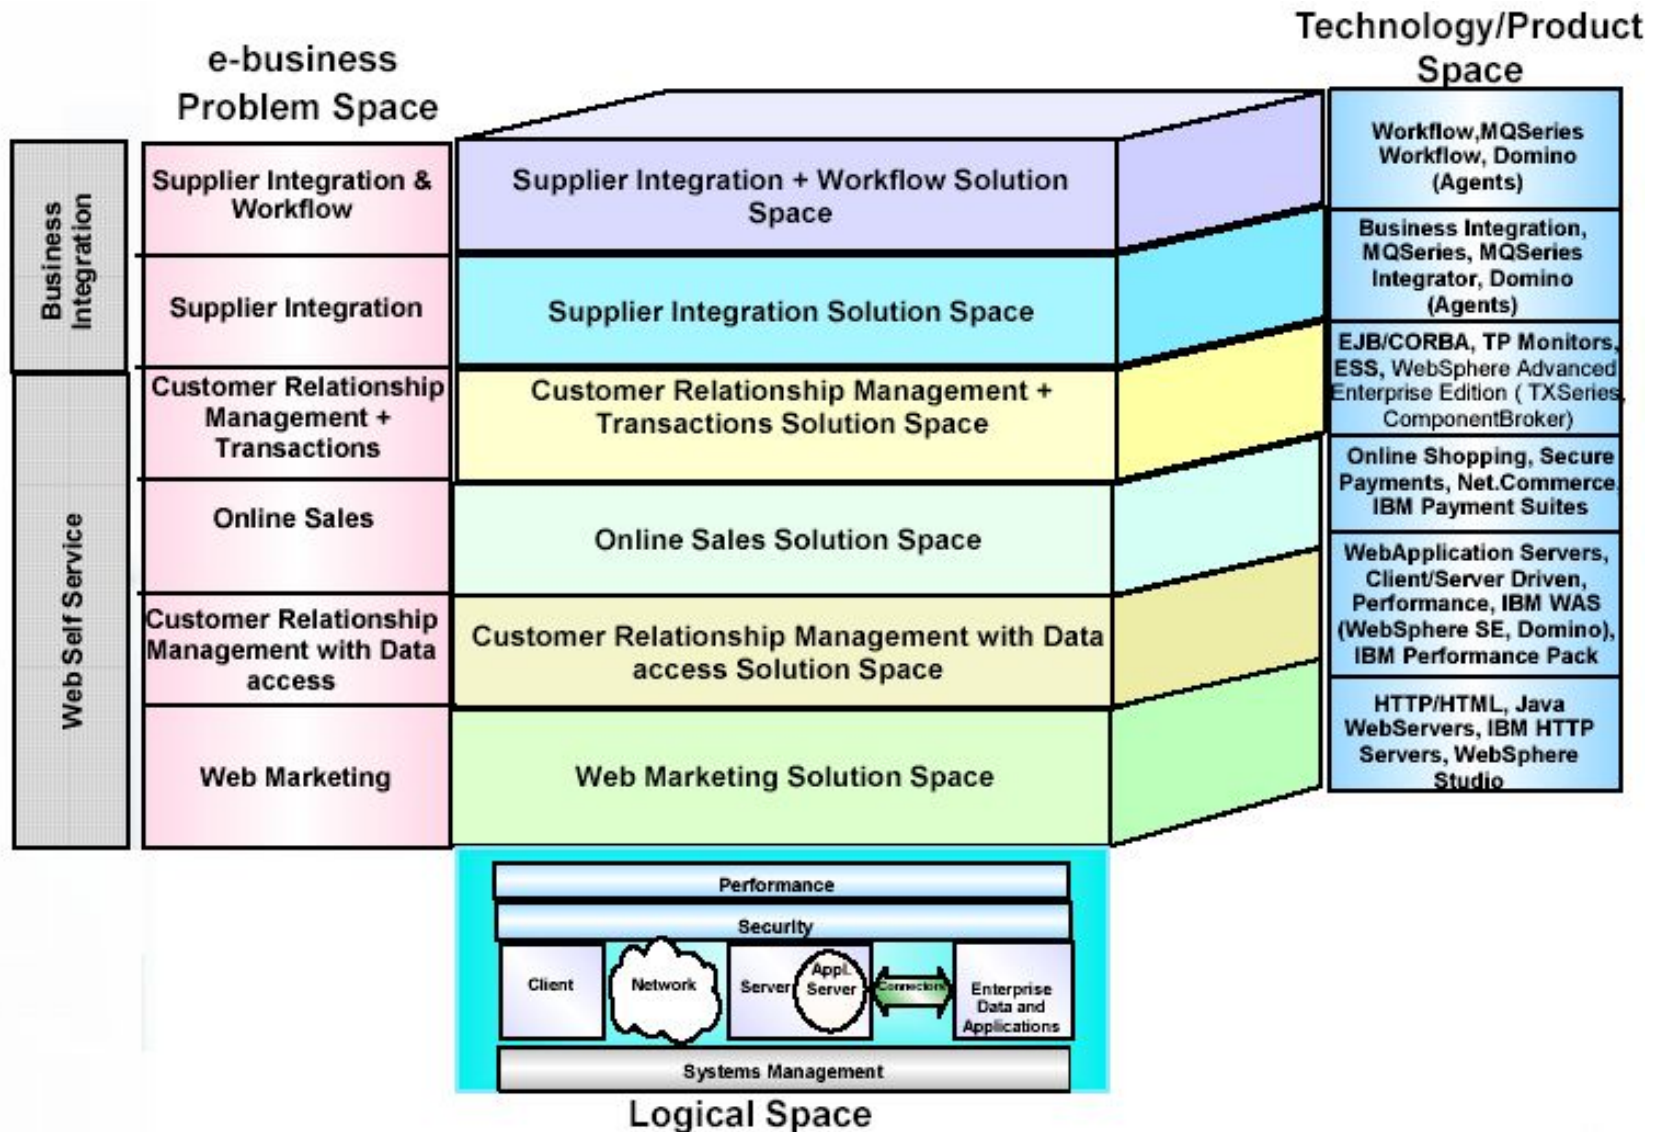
e-business Problem Space

Technology/Product Space

Business Integration

Web Self Service

Supplier Integration & Workflow

Supplier Integration + Workflow Solution Space

Workflow,MQSeries Workflow, Domino (Agents)

Supplier Integration

Supplier Integration Solution Space

Business Integration, MQSeries, MQSeries Integrator, Domino (Agents)

Customer Relationship Management + Transactions

Customer Relationship Management + Transactions Solution Space

EJB/CORBA, TP Monitors, ESS, WebSphere Advanced Enterprise Edition ( TXSeries, ComponentBroker)

Online Sales

Online Sales Solution Space

Online Shopping, Secure Payments, Net.Commerce, IBM Payment Suites

Customer Relationship Management with Data access

Customer Relationship Management with Data access Solution Space

WebApplication Servers, Client/Server Driven, Performance, IBM WAS (WebSphere SE, Domino), IBM Performance Pack

Web Marketing

Web Marketing Solution Space

HTTP/HTML, Java WebServers, IBM HTTP Servers, WebSphere Studio

Performance

Security

Client

Network

Server

Appl. Server

Connectors

Enterprise Data and Applications

Systems Management

Logical Space